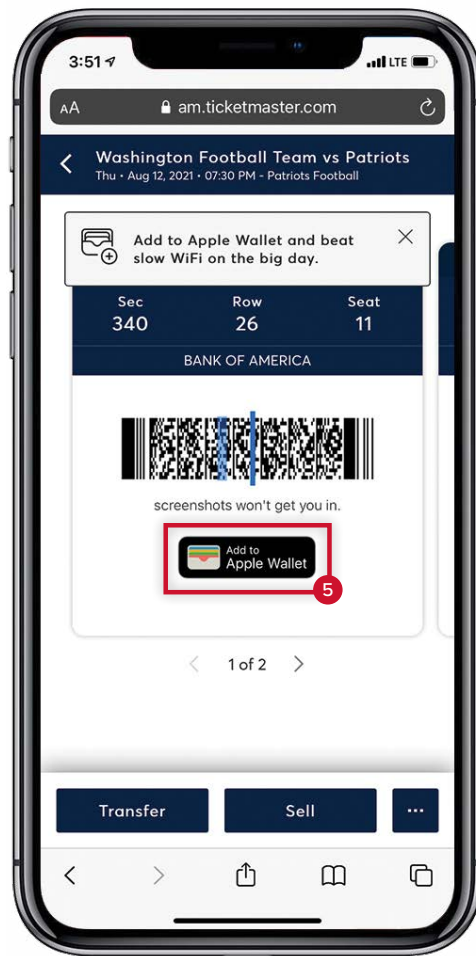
3:51
LTE

AA am.ticketmaster.com

Washington Football Team vs Patriots
Thu • Aug 12, 2021 • 07:30 PM - Patriots Football

Add to Apple Wallet and beat slow WiFi on the big day.

| Sec | Row | Seat |
|---|---|---|
| 340 | 26 | 11 |

BANK OF AMERICA

screenshots won't get you in.

Add to
Apple Wallet

5

1 of 2

Transfer

Sell

...